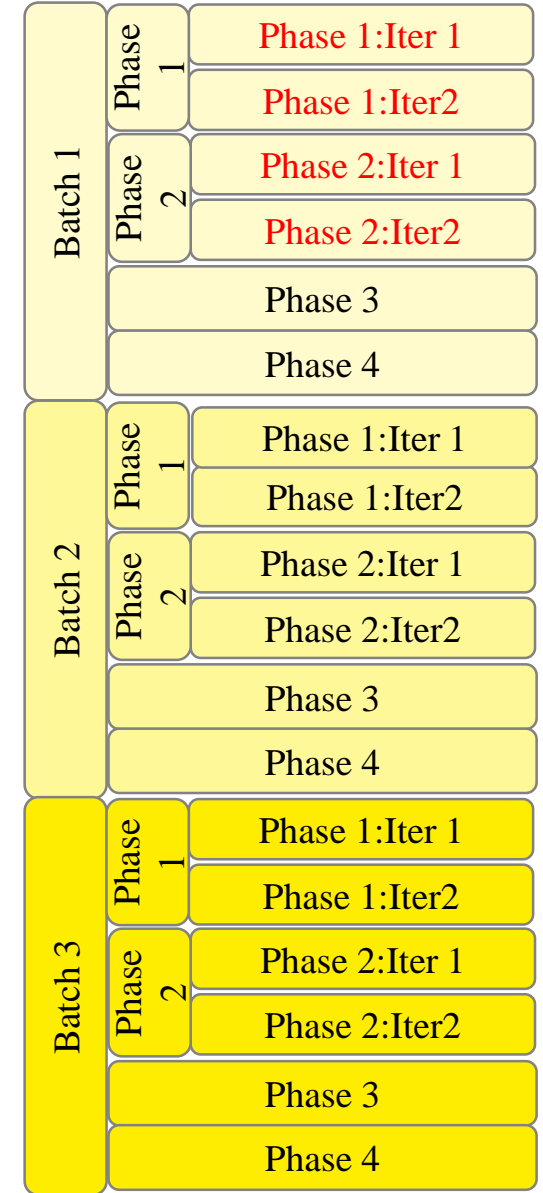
Batch 1
Phase 1
Phase 1:Iter 1
Phase 1:Iter2
Phase 2
Phase 2:Iter 1
Phase 2:Iter2
Phase 3
Phase 4

Batch 2
Phase 1
Phase 1:Iter 1
Phase 1:Iter2
Phase 2
Phase 2:Iter 1
Phase 2:Iter2
Phase 3
Phase 4

Batch 3
Phase 1
Phase 1:Iter 1
Phase 1:Iter2
Phase 2
Phase 2:Iter 1
Phase 2:Iter2
Phase 3
Phase 4